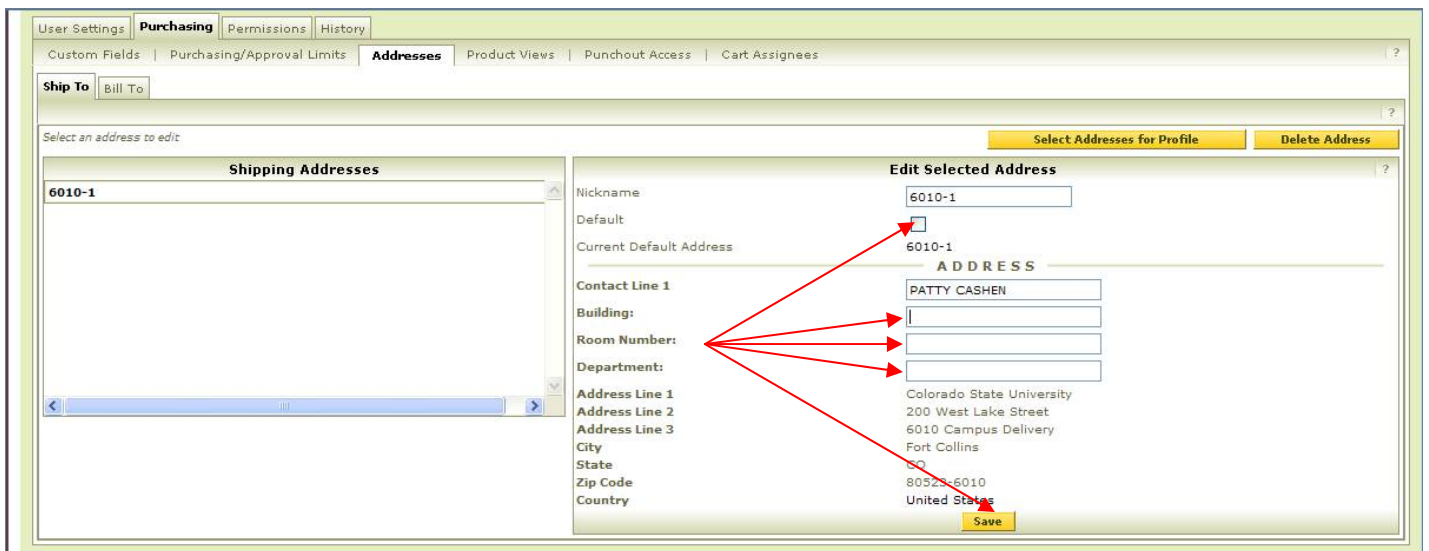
User Settings | Purchasing | Permissions | History

Custom Fields | Purchasing/Approval Limits | Addresses | Product Views | Punchout Access | Cart Assignees ?

Ship To | Bill To

?

Select an address to edit

Select Addresses for Profile | Delete Address

Shipping Addresses

6010-1

Edit Selected Address ?

Nickname 6010-1

Default

Current Default Address 6010-1

ADDRESS

Contact Line 1 PATTY CASHEN

Building:

Room Number:

Department:

Address Line 1 Colorado State University

Address Line 2 200 West Lake Street

Address Line 3 6010 Campus Delivery

City Fort Collins

State CO

Zip Code 80523-6010

Country United States

Save